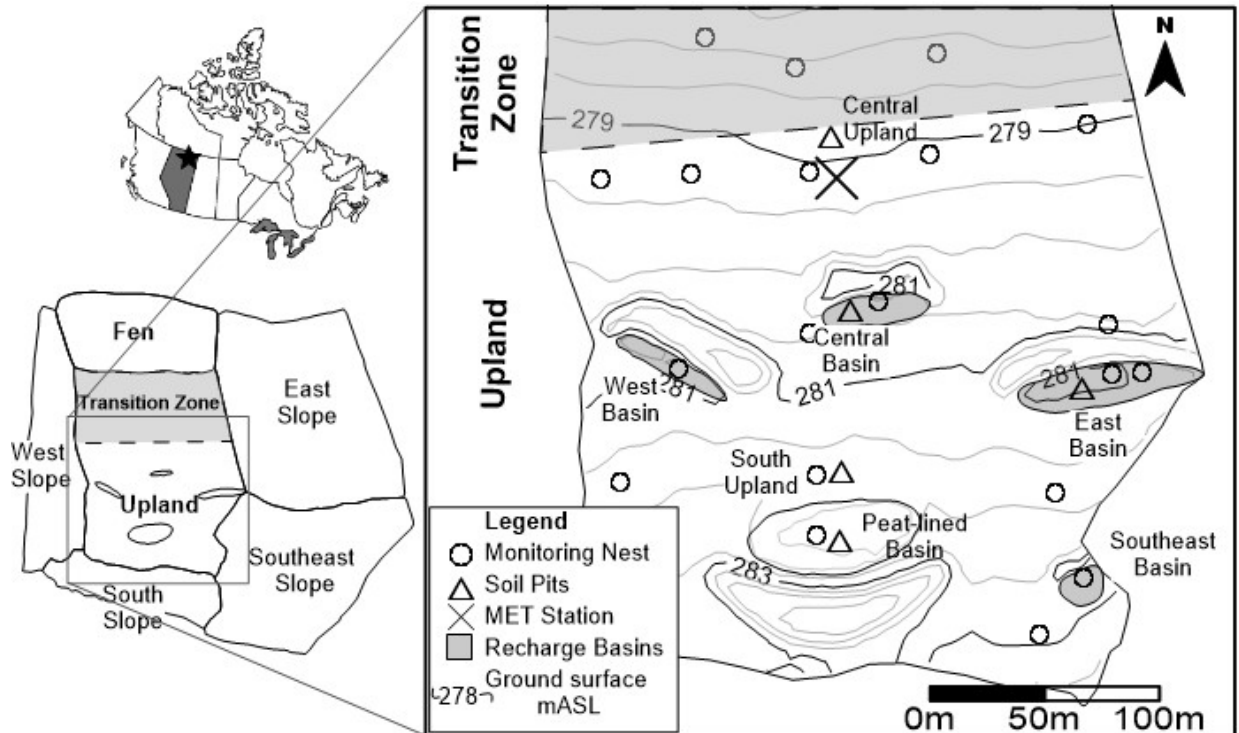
Fen

Transition Zone

East Slope

West Slope

Upland

Southeast Slope

South Slope

Transition Zone

N

279

Central Upland

279

Upland

281

Central Basin

West Basin

281

281

281

East Basin

South Upland

Peat-lined Basin

283

Southeast Basin

Legend
Monitoring Nest
Soil Pits
MET Station
Recharge Basins
278 Ground surface mASL

0m 50m 100m